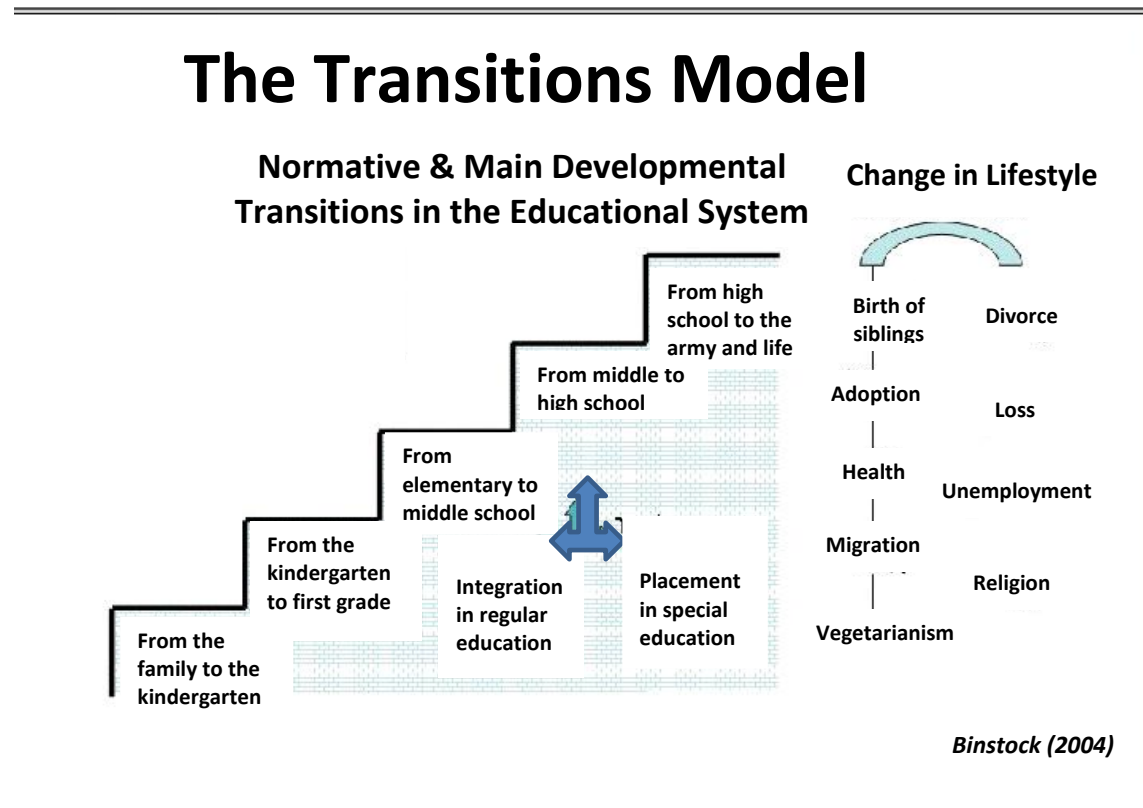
The Transitions Model

Normative & Main Developmental Transitions in the Educational System

From high school to the army and life

From middle to high school

From elementary to middle school

From the kindergarten to first grade

From the family to the kindergarten

Integration in regular education

Placement in special education

Change in Lifestyle

Birth of siblings

Divorce

Adoption

Loss

Health

Unemployment

Migration

Religion

Vegetarianism

Binstock (2004)